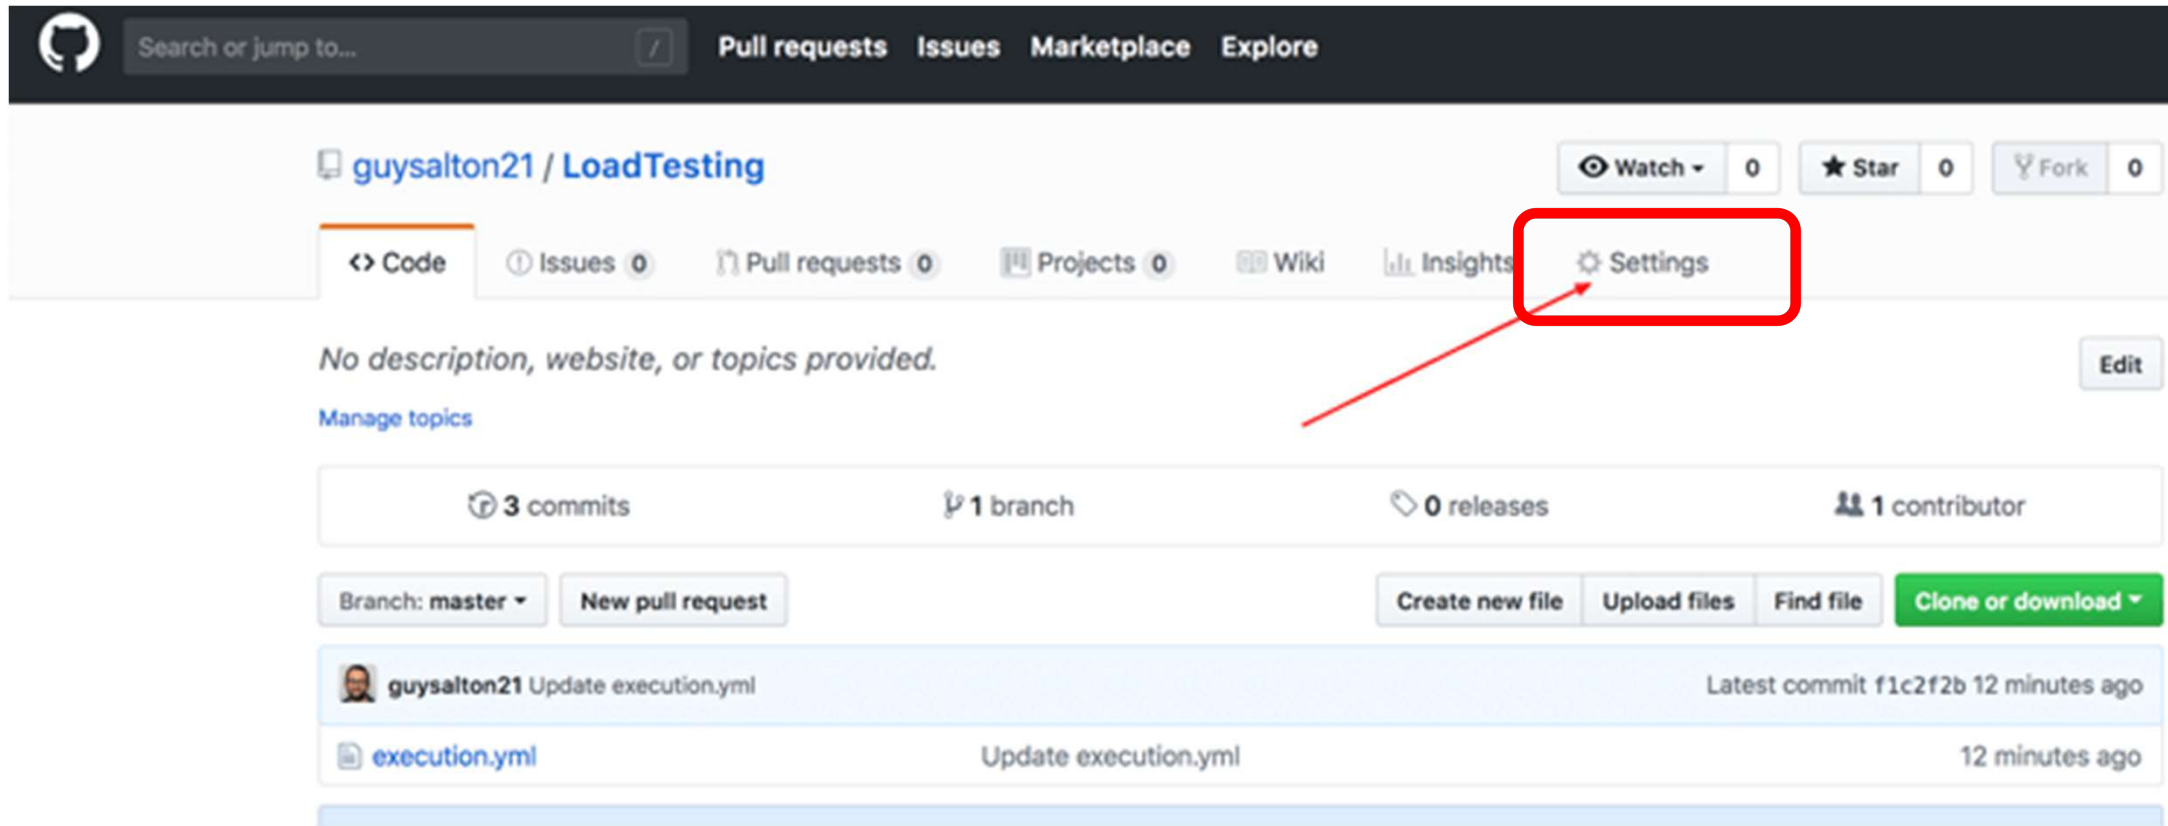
Search or jump to... /
Pull requests Issues Marketplace Explore

guysalton21 / LoadTesting

Watch 0 Star 0 Fork 0

Code Issues 0 Pull requests 0 Projects 0 Wiki Insights Settings

No description, website, or topics provided.

Edit

Manage topics

3 commits 1 branch 0 releases 1 contributor

Branch: master New pull request Create new file Upload files Find file Clone or download

guysalton21 Update execution.yml Latest commit f1c2f2b 12 minutes ago

execution.yml Update execution.yml 12 minutes ago